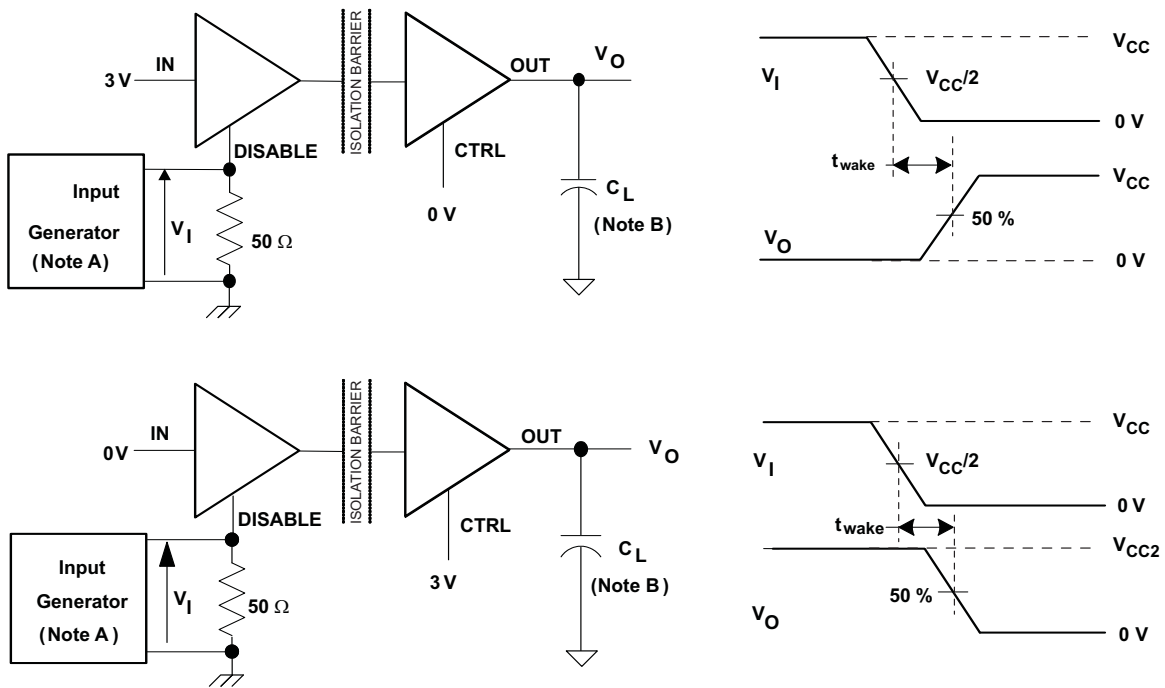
3 V
IN
DISABLE
ISOLATION BARRIER
OUT
$V_O$
CTRL
0 V
$C_L$
(Note B)
Input
Generator
(Note A)
$V_I$
50 Ω

$V_I$
$V_{CC}$
$V_{CC}/2$
0 V
$t_{wake}$
$V_{CC}$
50 %
$V_O$
0 V

0V
IN
DISABLE
ISOLATION BARRIER
OUT
$V_O$
CTRL
3 V
$C_L$
(Note B)
Input
Generator
(Note A)
$V_I$
50 Ω

$V_I$
$V_{CC}$
$V_{CC}/2$
0 V
$t_{wake}$
$V_{CC2}$
50 %
$V_O$
0 V